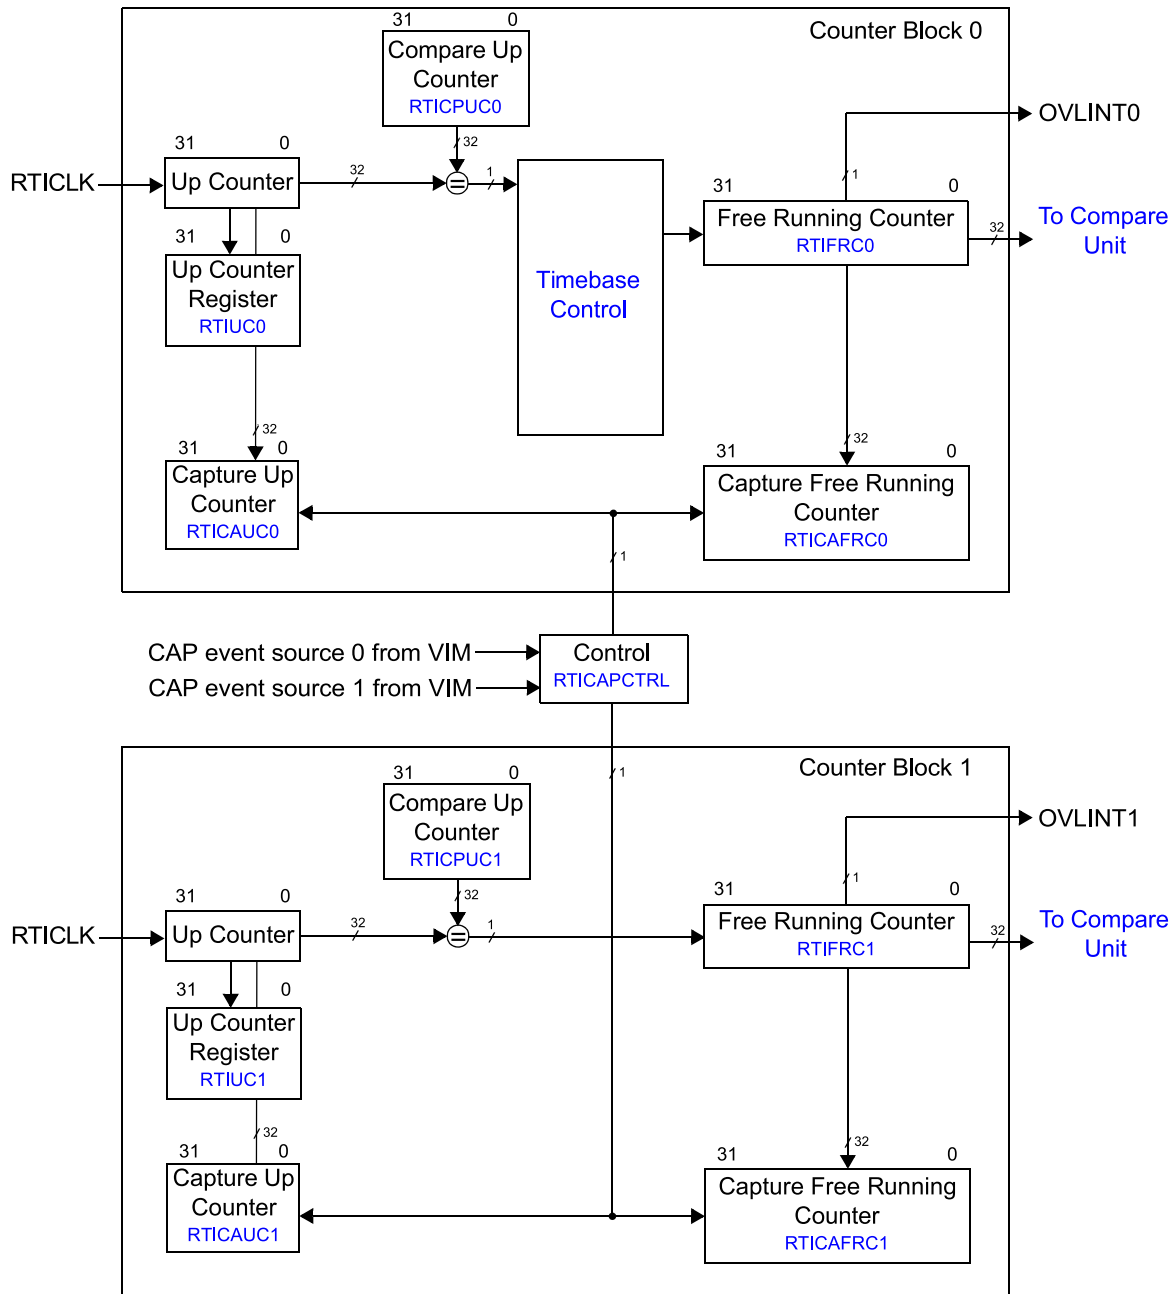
Counter Block 0

31 0
Compare Up Counter
RTICPUC0

32

RTICLK

31 0
Up Counter

32

1

Timebase Control

31 0
Free Running Counter
RTIFRC0

1

OVLINT0

32

To Compare Unit

31 0
Up Counter Register
RTIUC0

32

31 0
Capture Up Counter
RTICAUC0

32

31 0
Capture Free Running Counter
RTICAFRC0

1

CAP event source 0 from VIM
CAP event source 1 from VIM

Control
RTICAPCTRL

1

Counter Block 1

31 0
Compare Up Counter
RTICPUC1

32

RTICLK

31 0
Up Counter

32

1

31 0
Free Running Counter
RTIFRC1

1

OVLINT1

32

To Compare Unit

31 0
Up Counter Register
RTIUC1

32

31 0
Capture Up Counter
RTICAUC1

32

31 0
Capture Free Running Counter
RTICAFRC1